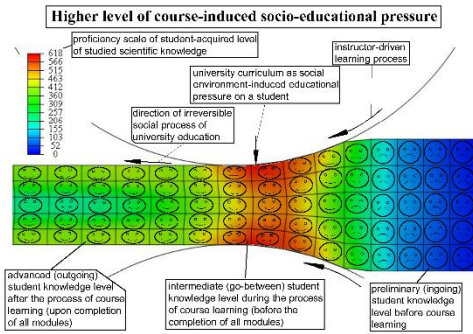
Higher level of course-induced socio-educational pressure

proficiency scale of student-acquired level of studied scientific knowledge

618
566
515
463
412
360
309
257
206
155
103
52
0

instructor-driven learning process

university curriculum as social environment-induced educational pressure on a student

direction of irreversible social process of university education

advanced (outgoing) student knowledge level after the process of course learning (upon completion of all modules)

intermediate (go-between) student knowledge level during the process of course learning (before the completion of all modules)

preliminary (ingoing) student knowledge level before course learning